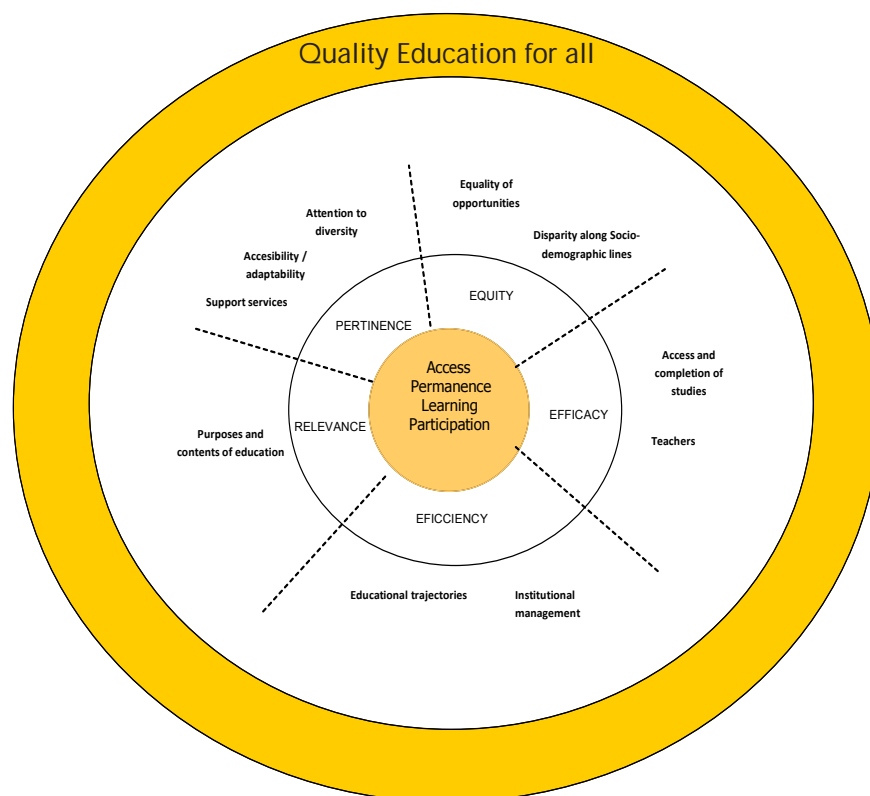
Quality Education for all

Equality of opportunities

Disparity along Socio-demographic lines

Attention to diversity

Accesibility / adaptability

Support services

EQUITY

PERTINENCE

Access
Permanence
Learning
Participation

Access and completion of studies

EFFICACY

Teachers

Purposes and contents of education

RELEVANCE

EFICCIENCY

Educational trajectories

Institutional management